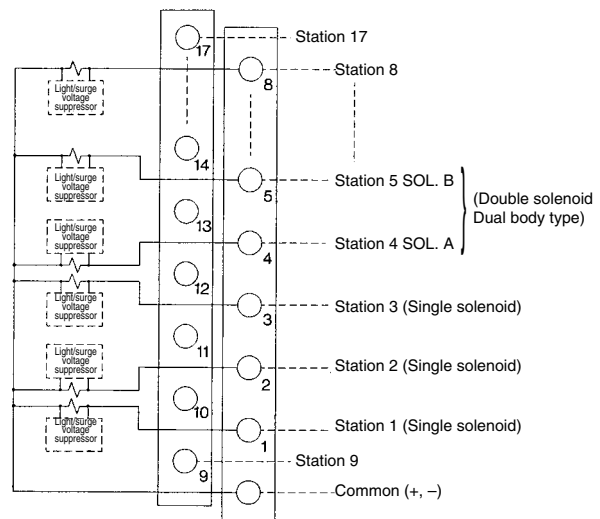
17
Station 17
8
Station 8
Light/surge voltage suppressor
14
5
Station 5 SOL. B
(Double solenoid Dual body type)
Light/surge voltage suppressor
13
Light/surge voltage suppressor
4
Station 4 SOL. A
12
Light/surge voltage suppressor
3
Station 3 (Single solenoid)
11
Light/surge voltage suppressor
2
Station 2 (Single solenoid)
10
Light/surge voltage suppressor
1
Station 1 (Single solenoid)
9
Station 9
Common (+, –)